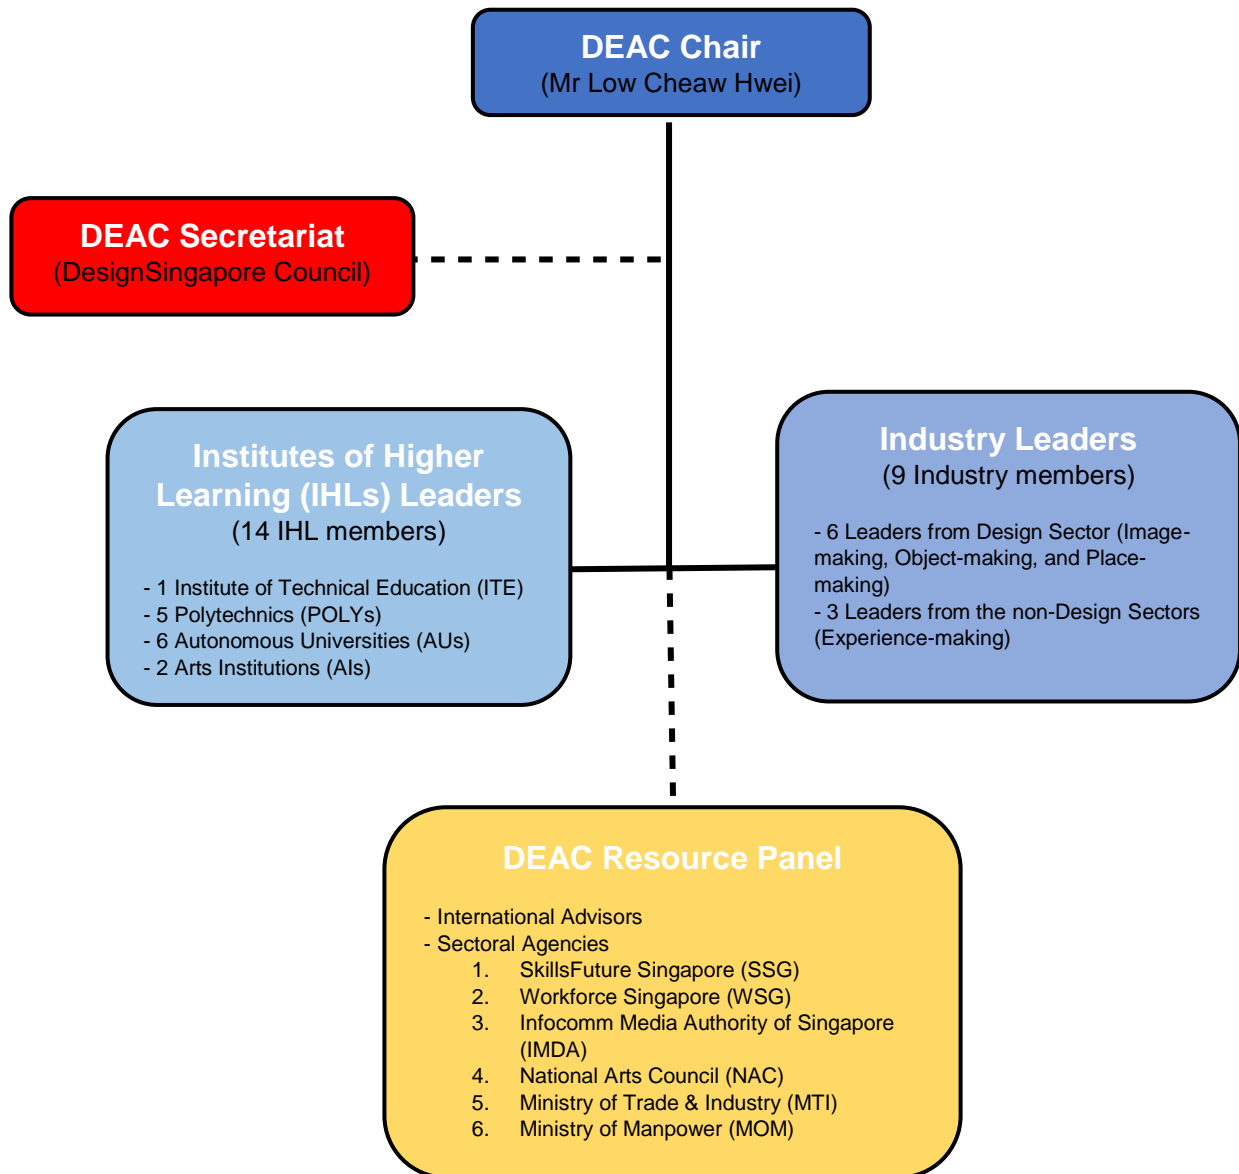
DEAC Chair
(Mr Low Cheaw Hwei)

DEAC Secretariat
(DesignSingapore Council)

Institutes of Higher Learning (IHLs) Leaders
(14 IHL members)

- 1 Institute of Technical Education (ITE)
- 5 Polytechnics (POLYs)
- 6 Autonomous Universities (AUs)
- 2 Arts Institutions (AIs)

Industry Leaders
(9 Industry members)

- 6 Leaders from Design Sector (Image-making, Object-making, and Place-making)
- 3 Leaders from the non-Design Sectors (Experience-making)

DEAC Resource Panel

- International Advisors
- Sectoral Agencies
1. SkillsFuture Singapore (SSG)
2. Workforce Singapore (WSG)
3. Infocomm Media Authority of Singapore (IMDA)
4. National Arts Council (NAC)
5. Ministry of Trade & Industry (MTI)
6. Ministry of Manpower (MOM)